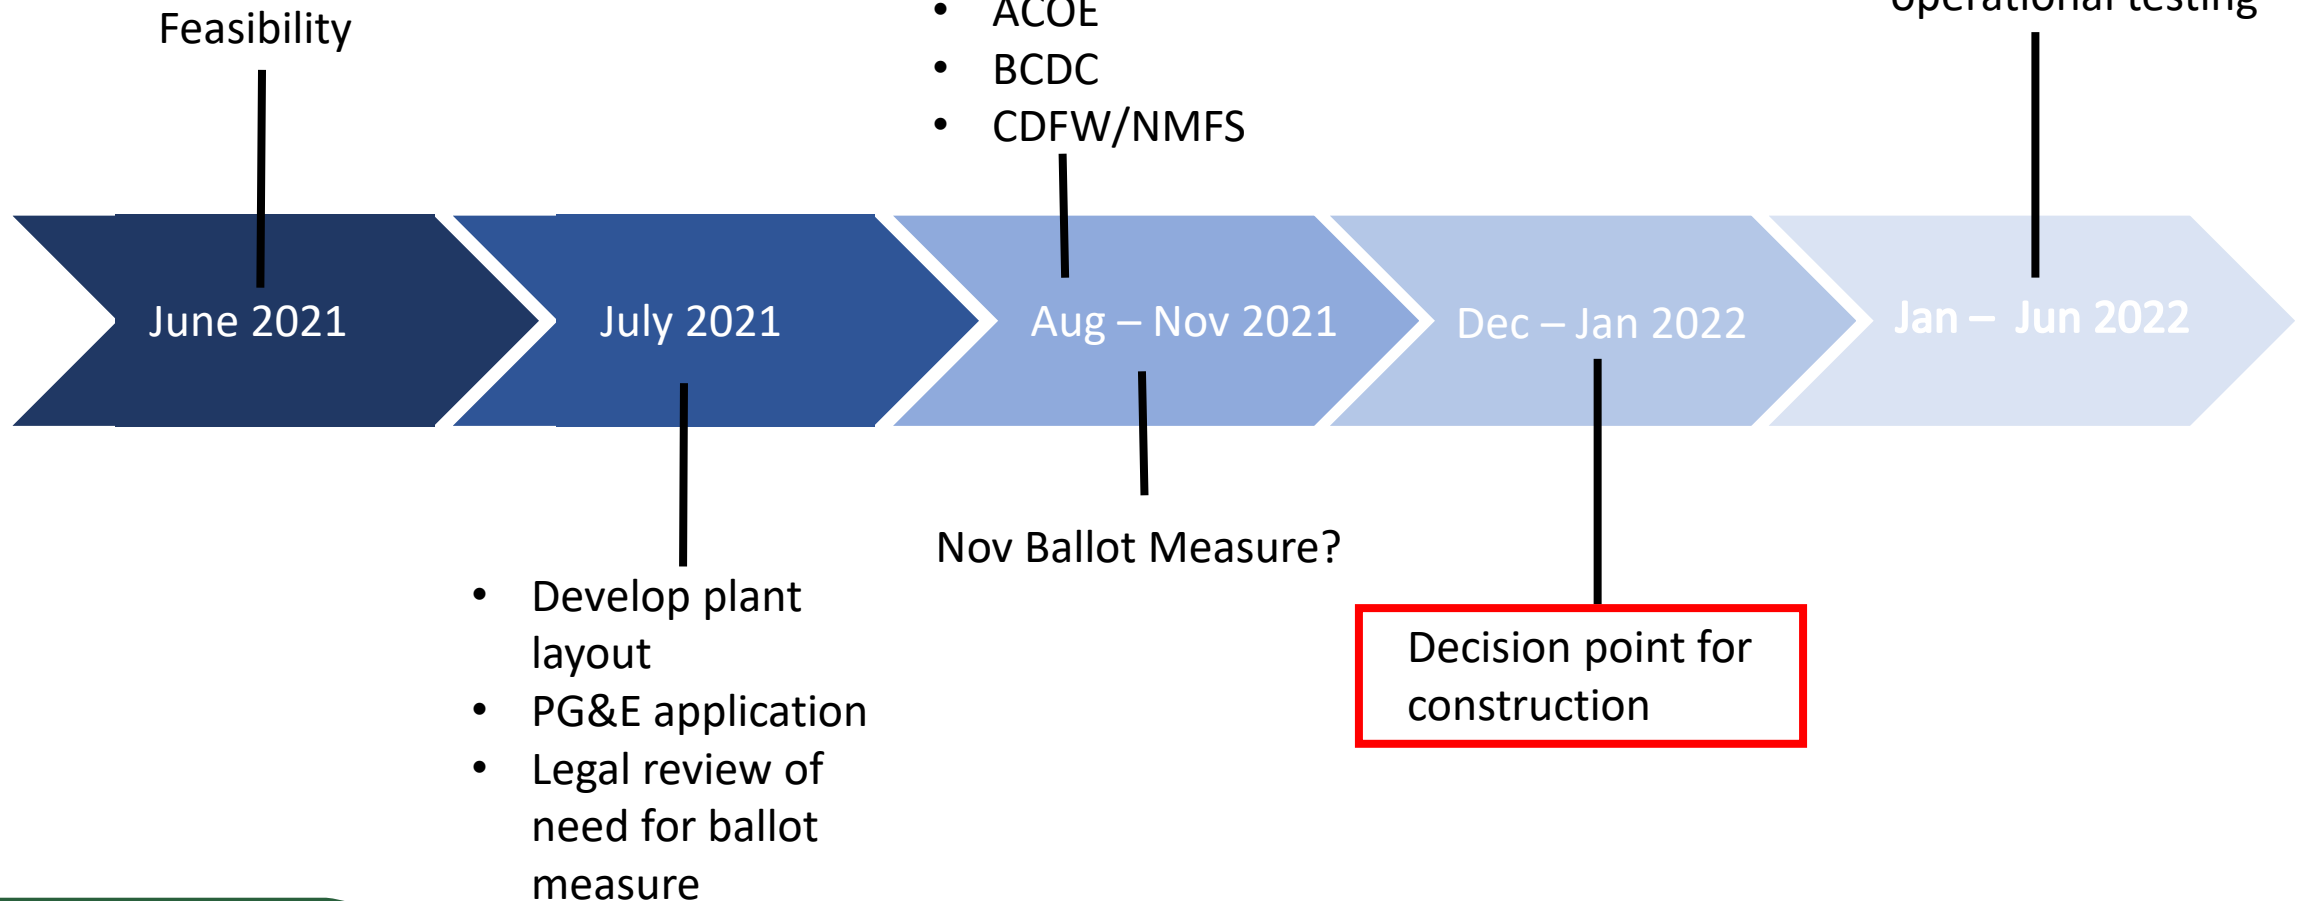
Feasibility

- ACOE
- BCDC
- CDFW/NMFS

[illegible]perational testing

June 2021

July 2021

Aug – Nov 2021

Dec – Jan 2022

Jan – Jun 2022

- Develop plant layout
- PG&E application
- Legal review of need for ballot measure

Nov Ballot Measure?

Decision point for construction